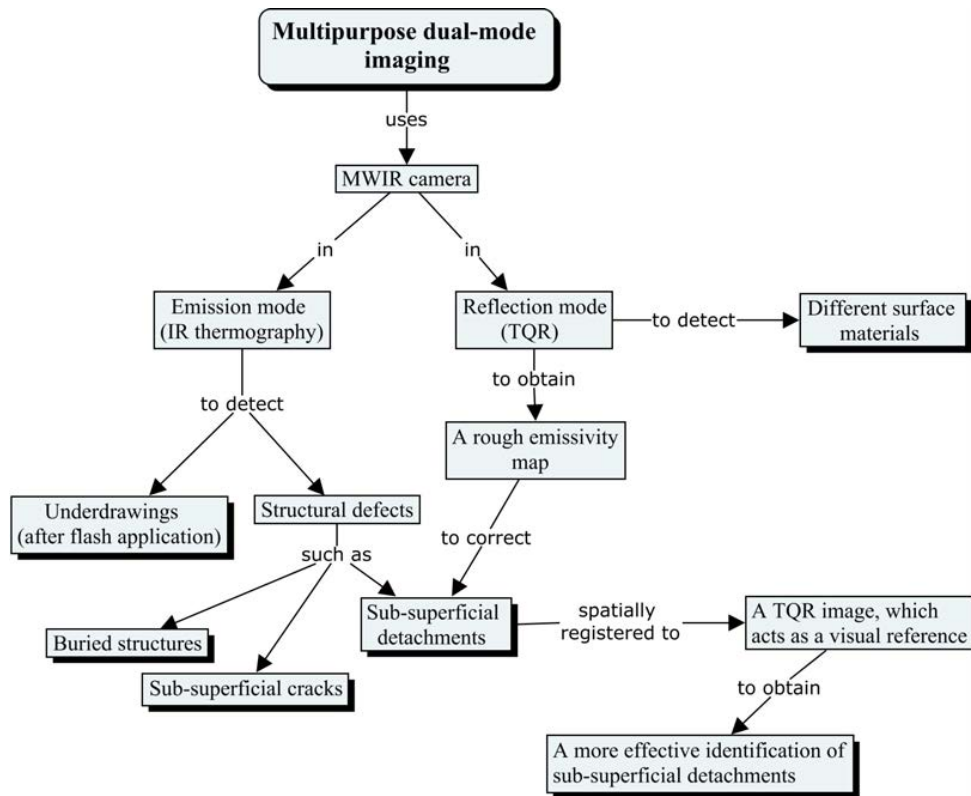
Multipurpose dual-mode imaging

uses

MWIR camera

in

in

Emission mode (IR thermography)

Reflection mode (TQR)

to detect

Different surface materials

to obtain

to detect

A rough emissivity map

Underdrawings (after flash application)

Structural defects

to correct

such as

Sub-superficial detachments

spatially registered to

A TQR image, which acts as a visual reference

Buried structures

Sub-superficial cracks

to obtain

A more effective identification of sub-superficial detachments